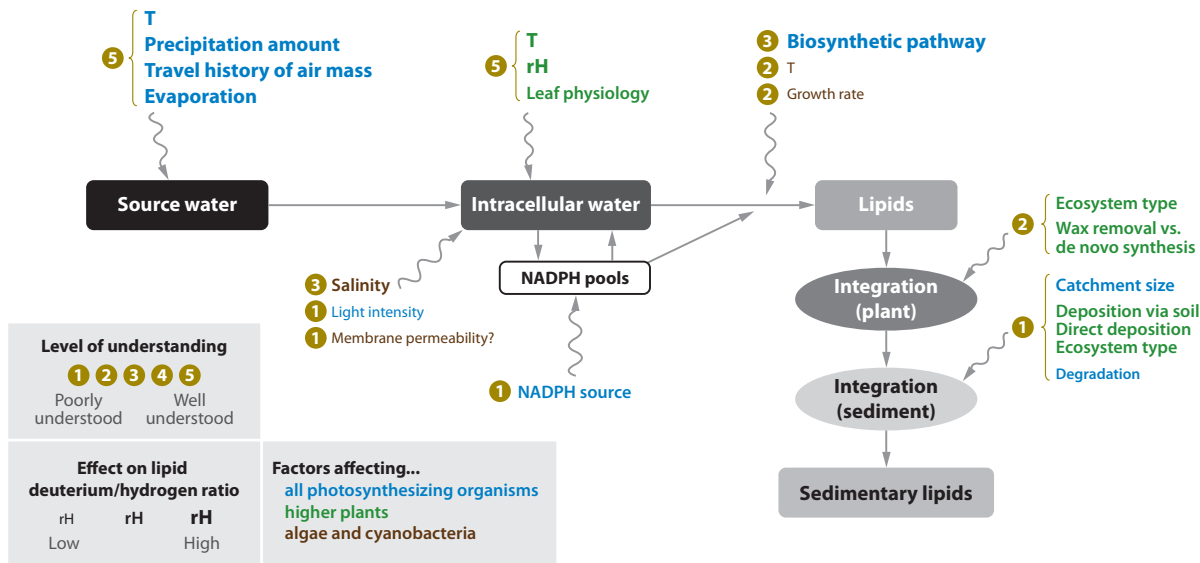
5 T
Precipitation amount
Travel history of air mass
Evaporation

5 T
rH
Leaf physiology

3 Biosynthetic pathway
2 T
2 Growth rate

Source water

Intracellular water

Lipids

NADPH pools

3 Salinity
1 Light intensity
1 Membrane permeability?

1 NADPH source

2 Ecosystem type
Wax removal vs. de novo synthesis

Integration (plant)

1 Catchment size
Deposition via soil
Direct deposition
Ecosystem type
Degradation

Integration (sediment)

Sedimentary lipids

Level of understanding
1 2 3 4 5
Poorly understood
Well understood

Effect on lipid deuterium/hydrogen ratio
rH rH rH
Low High

Factors affecting...
all photosynthesizing organisms
higher plants
algae and cyanobacteria